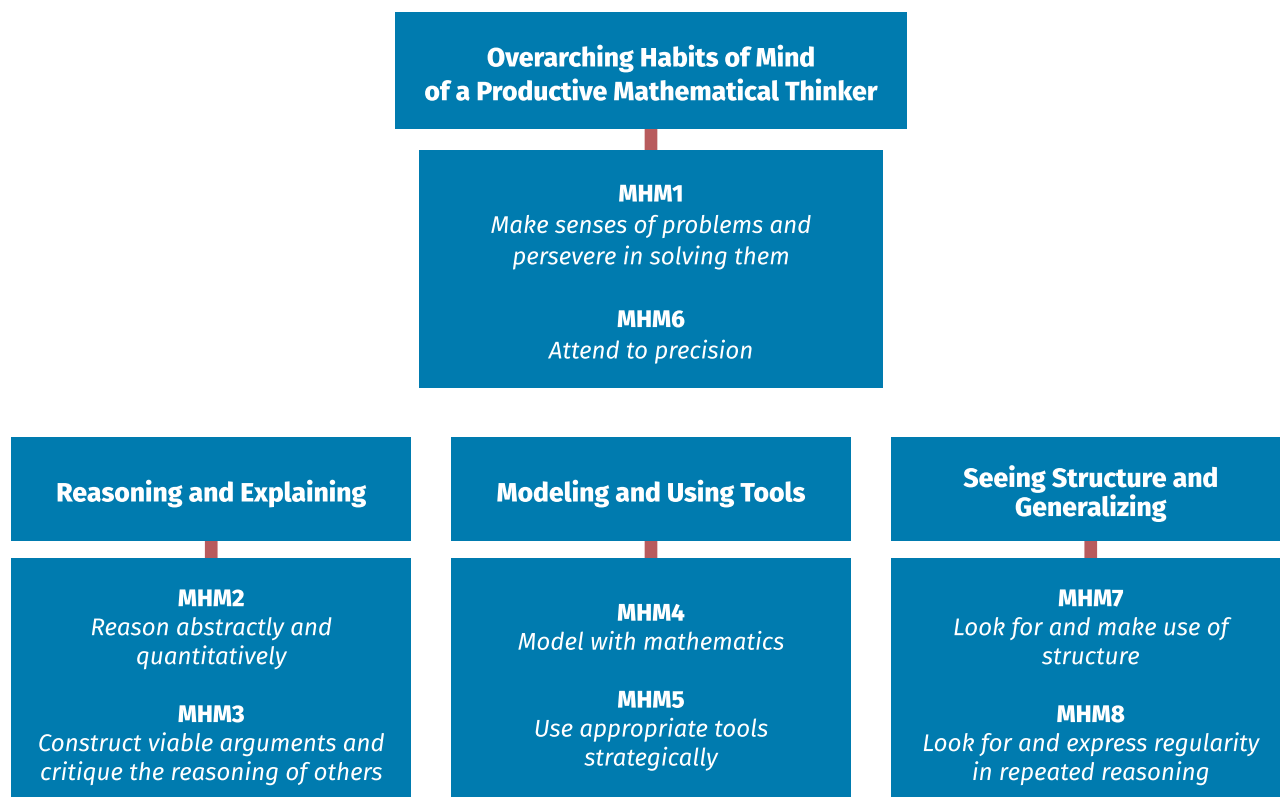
Overarching Habits of Mind of a Productive Mathematical Thinker

MHM1
Make senses of problems and persevere in solving them

MHM6
Attend to precision

Reasoning and Explaining

MHM2
Reason abstractly and quantitatively

MHM3
Construct viable arguments and critique the reasoning of others

Modeling and Using Tools

MHM4
Model with mathematics

MHM5
Use appropriate tools strategically

Seeing Structure and Generalizing

MHM7
Look for and make use of structure

MHM8
Look for and express regularity in repeated reasoning